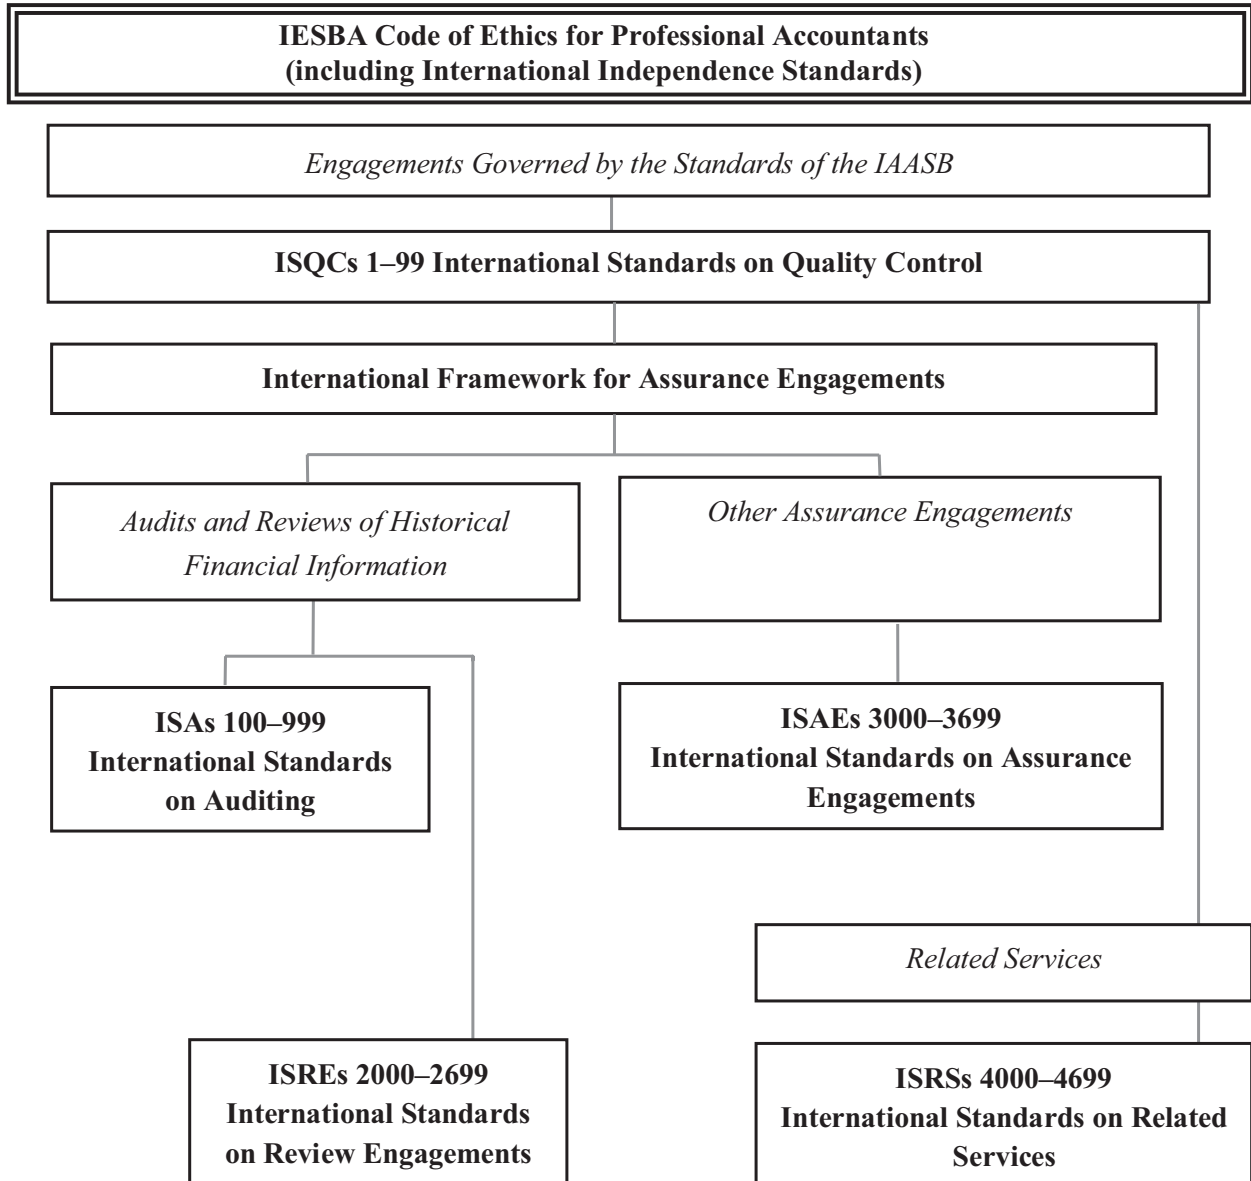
IESBA Code of Ethics for Professional Accountants (including International Independence Standards)

Engagements Governed by the Standards of the IAASB

ISQCs 1–99 International Standards on Quality Control

International Framework for Assurance Engagements

Audits and Reviews of Historical Financial Information

Other Assurance Engagements

ISAs 100–999 International Standards on Auditing

ISAEs 3000–3699 International Standards on Assurance Engagements

Related Services

ISREs 2000–2699 International Standards on Review Engagements

ISRSs 4000–4699 International Standards on Related Services